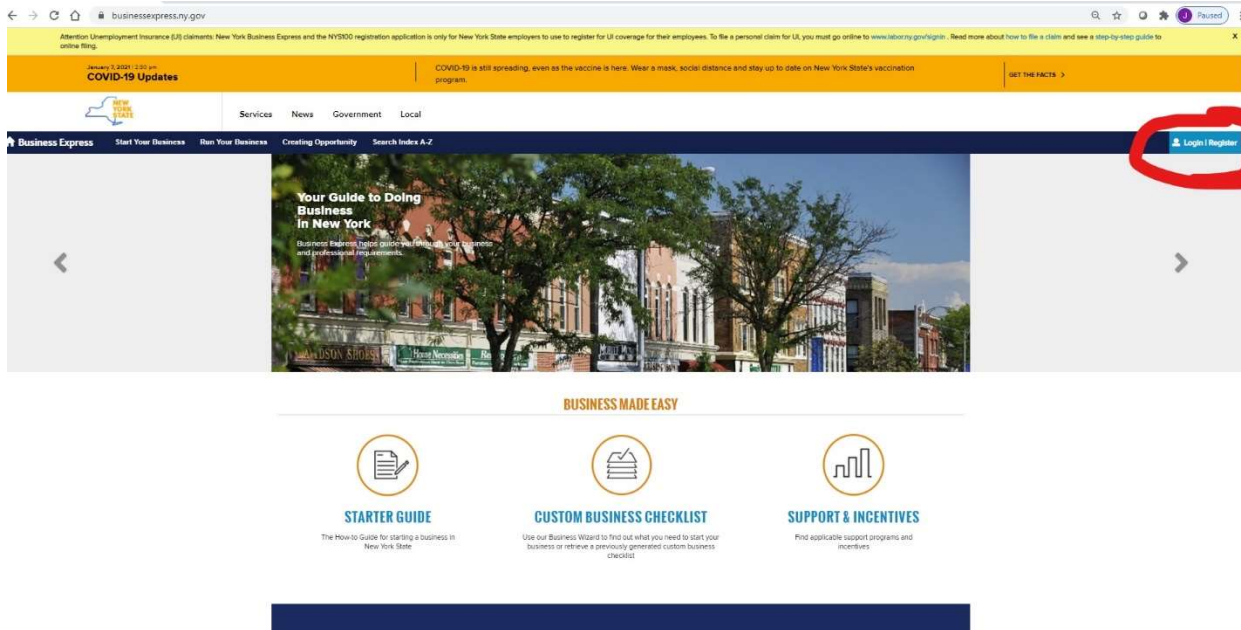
businessexpress.ny.gov

Paused

Attention Unemployment Insurance (UI) claimants: New York Business Express and the NYS100 registration application is only for New York State employers to use to register for UI coverage for their employees. To file a personal claim for UI, you must go online to www.labor.ny.gov/signin . Read more about how to file a claim and see a step-by-step guide to online filing.

x

January 7, 2021 | 2:30 pm
COVID-19 Updates

COVID-19 is still spreading, even as the vaccine is here. Wear a mask, social distance and stay up to date on New York State's vaccination program.

GET THE FACTS >

NEW YORK STATE

Services News Government Local

Business Express Start Your Business Run Your Business Creating Opportunity Search Index A-Z

Login | Register

Your Guide to Doing Business in New York

Business Express helps guide you through your business and professional requirements.

BUSINESS MADE EASY

STARTER GUIDE
The How-to Guide for starting a business in New York State

CUSTOM BUSINESS CHECKLIST
Use our Business Wizard to find out what you need to start your business or retrieve a previously generated custom business checklist

SUPPORT & INCENTIVES
Find applicable support programs and incentives